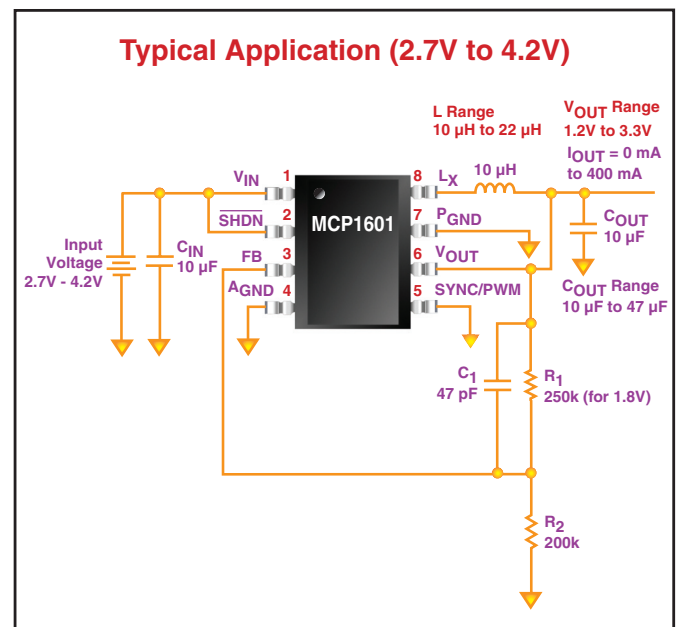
Typical Application (2.7V to 4.2V)

L Range
10 µH to 22 µH

$V_{OUT}$ Range
1.2V to 3.3V

$I_{OUT}$ = 0 mA
to 400 mA

$V_{IN}$ 1

$\overline{SHDN}$ 2

FB 3

$A_{GND}$ 4

MCP1601

8 $L_X$

7 $P_{GND}$

6 $V_{OUT}$

5 SYNC/PWM

10 µH

$C_{OUT}$
10 µF

$C_{OUT}$ Range
10 µF to 47 µF

Input
Voltage
2.7V - 4.2V

$C_{IN}$
10 µF

$C_1$
47 pF

$R_1$
250k (for 1.8V)

$R_2$
200k